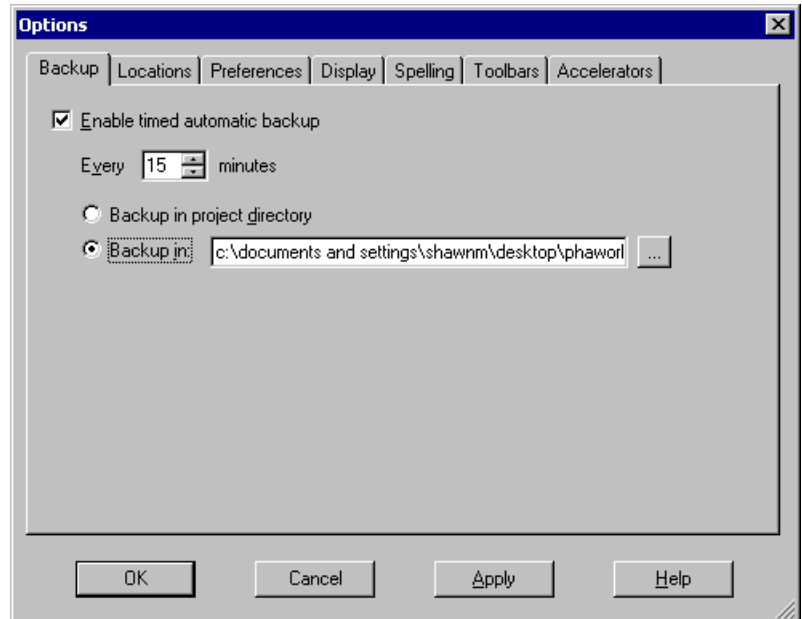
Options

Backup | Locations | Preferences | Display | Spelling | Toolbars | Accelerators

Enable timed automatic backup

Every 15 minutes

Backup in project directory

Backup in: c:\documents and settings\shawnm\desktop\phaworl ...

OK Cancel Apply Help